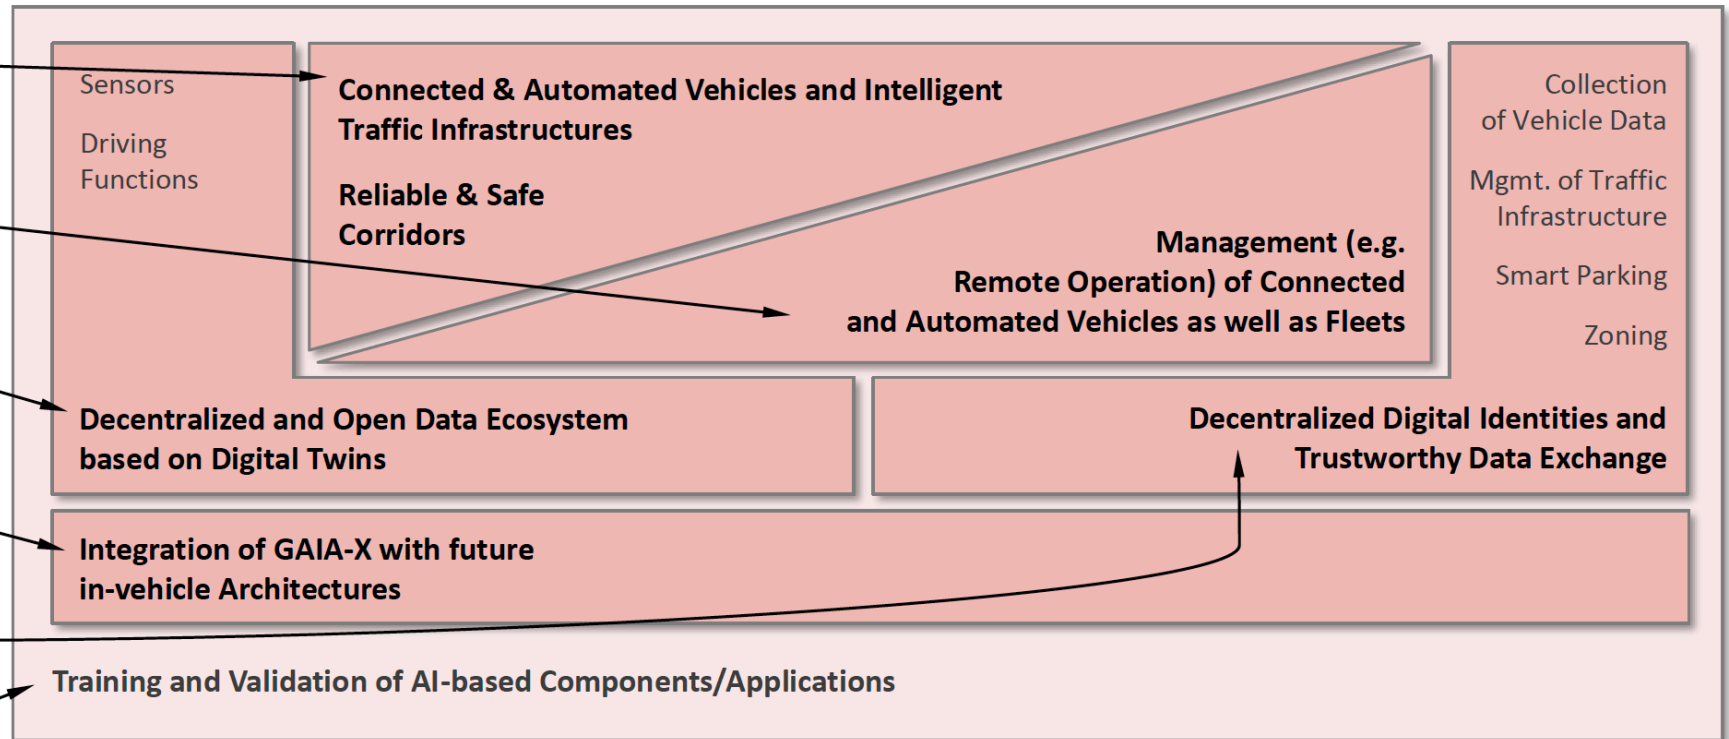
Sensors

Driving Functions

Connected & Automated Vehicles and Intelligent Traffic Infrastructures

Reliable & Safe Corridors

Management (e.g. Remote Operation) of Connected and Automated Vehicles as well as Fleets

Collection of Vehicle Data

Mgmt. of Traffic Infrastructure

Smart Parking

Zoning

Decentralized and Open Data Ecosystem based on Digital Twins

Decentralized Digital Identities and Trustworthy Data Exchange

Integration of GAIA-X with future in-vehicle Architectures

Training and Validation of AI-based Components/Applications